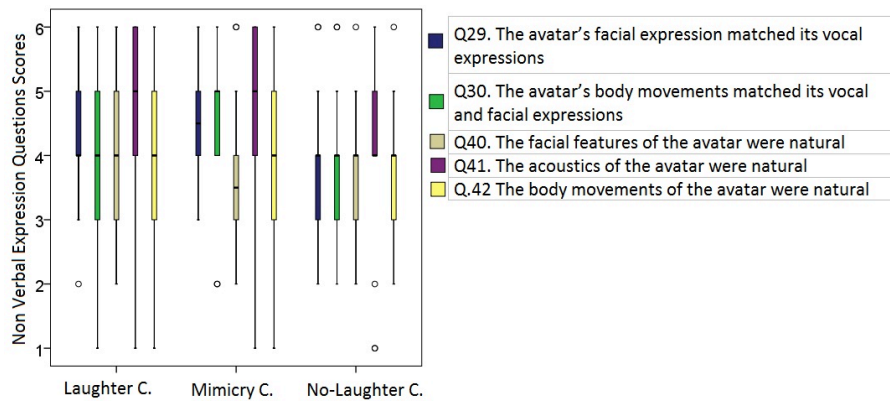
Non Verbal Expression Questions Scores

6
5
4
3
2
1

Laughter C.
Mimicry C.
No-Laughter C.

Q29. The avatar's facial expression matched its vocal expressions
Q30. The avatar's body movements matched its vocal and facial expressions
Q40. The facial features of the avatar were natural
Q41. The acoustics of the avatar were natural
Q.42 The body movements of the avatar were natural